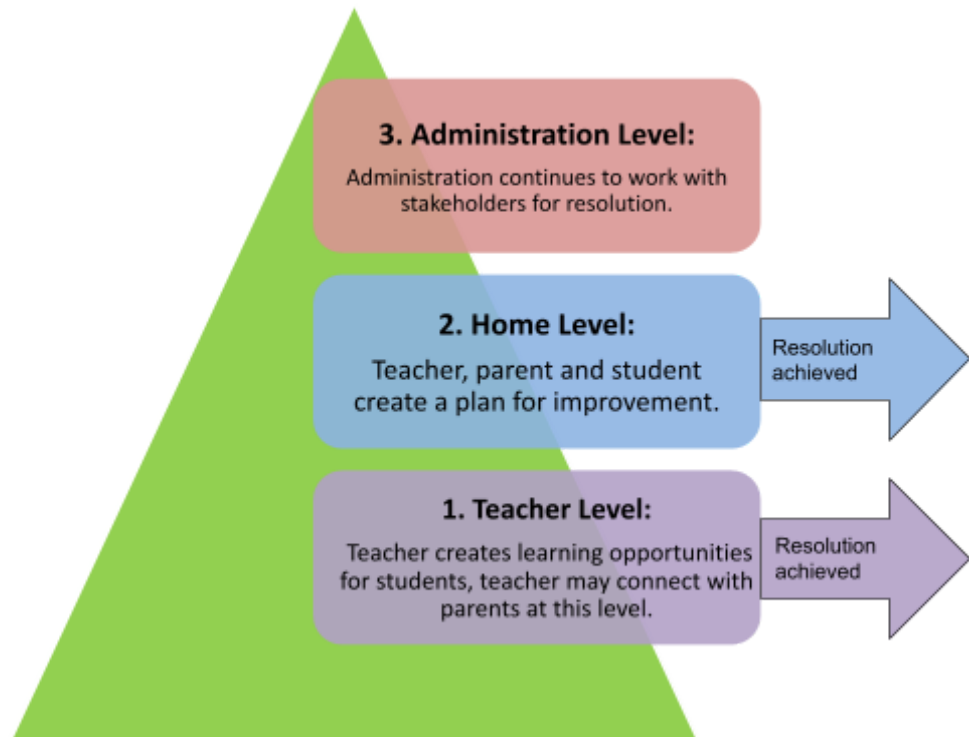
3. Administration Level:

Administration continues to work with stakeholders for resolution.

2. Home Level:

Teacher, parent and student create a plan for improvement.

Resolution achieved

1. Teacher Level:

Teacher creates learning opportunities for students, teacher may connect with parents at this level.

Resolution achieved